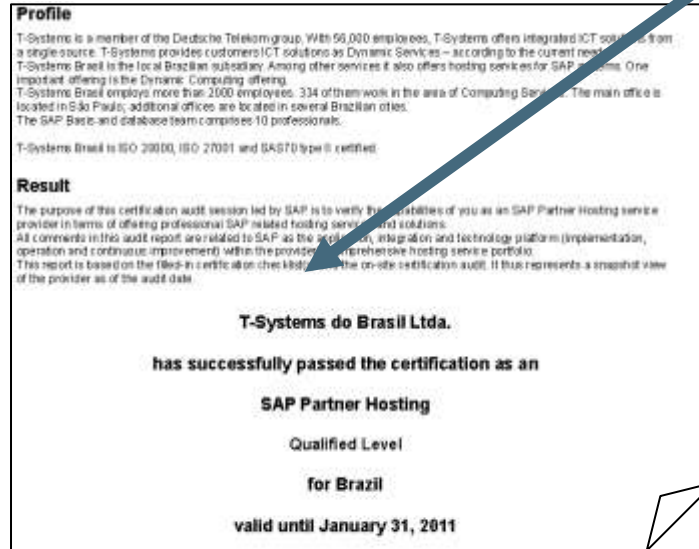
Profile

T-Systems is a member of the Deutsche Telekom group. With 56,000 employees, T-Systems offers integrated ICT solu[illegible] from a single source. T-Systems provides customers ICT solutions as Dynamic Services – according to the current need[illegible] T-Systems Brasil is the local Brazilian subsidiary. Among other services it also offers hosting services for SAP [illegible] One important offering is the Dynamic Computing offering.
T-Systems Brasil employs more than 2000 employees. 334 of them work in the area of Computing Ser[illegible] The main office is located in São Paulo; additional offices are located in several Brazilian cities.
The SAP Basis and database team comprises 10 professionals.

T-Systems Brasil is ISO 20000, ISO 27001 and SAS70 type II certified.

Result

The purpose of this certification audit session led by SAP is to verify th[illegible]pabilities of you as an SAP Partner Hosting service provider in terms of offering professional SAP related hosting servi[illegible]nd solutions.
All comments in this audit report are related to SAP as the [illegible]on, integration and technology platform (implementation, operation and continuous improvement) within the provider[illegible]mprehensive hosting service portfolio.
This report is based on the filled-in certification checklist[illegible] the on-site certification audit. It thus represents a snapshot view of the provider as of the audit date.

T-Systems do Brasil Ltda.

has successfully passed the certification as an

SAP Partner Hosting

Qualified Level

for Brazil

valid until January 31, 2011